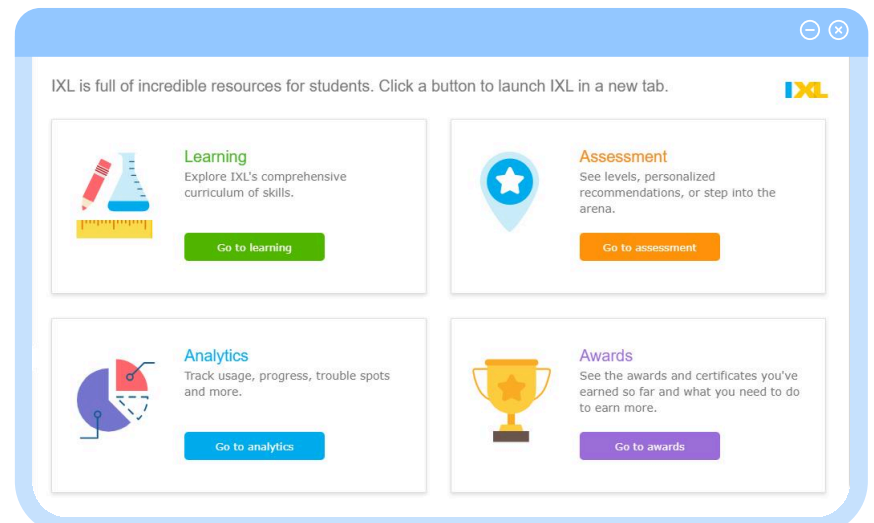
IXL is full of incredible resources for students. Click a button to launch IXL in a new tab.

IXL

Learning
Explore IXL's comprehensive curriculum of skills.
Go to learning

Assessment
See levels, personalized recommendations, or step into the arena.
Go to assessment

Analytics
Track usage, progress, trouble spots and more.
Go to analytics

Awards
See the awards and certificates you've earned so far and what you need to do to earn more.
Go to awards